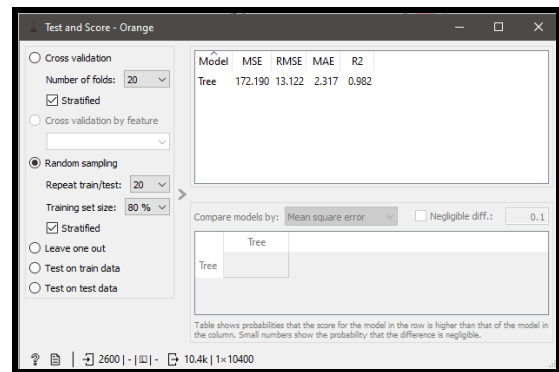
Test and Score - Orange

Cross validation
Number of folds: 20
Stratified
Cross validation by feature
Random sampling
Repeat train/test: 20
Training set size: 80 %
Stratified
Leave one out
Test on train data
Test on test data

| Model | MSE | RMSE | MAE | R2 |
|---|---|---|---|---|
| Tree | 172.190 | 13.122 | 2.317 | 0.982 |

Compare models by: Mean square error
Negligible diff.: 0.1

| | Tree |
|---|---|
| Tree | |

Table shows probabilities that the score for the model in the row is higher than that of the model in the column. Small numbers show the probability that the difference is negligible.

2600 | - | - 10.4k | 1×10400